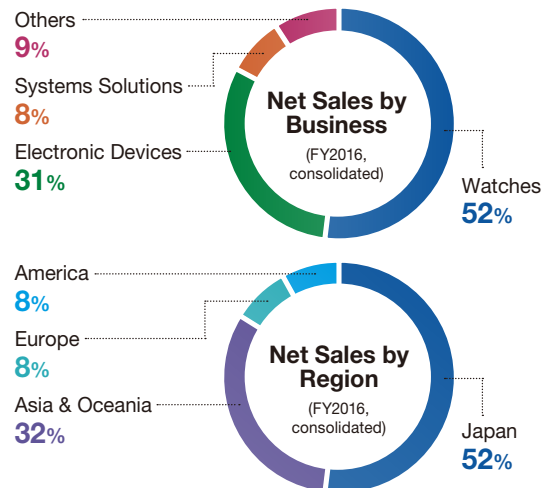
Others
9%

Systems Solutions
8%

Electronic Devices
31%

Net Sales by Business
(FY2016, consolidated)

Watches
52%

America
8%

Europe
8%

Asia & Oceania
32%

Net Sales by Region
(FY2016, consolidated)

Japan
52%